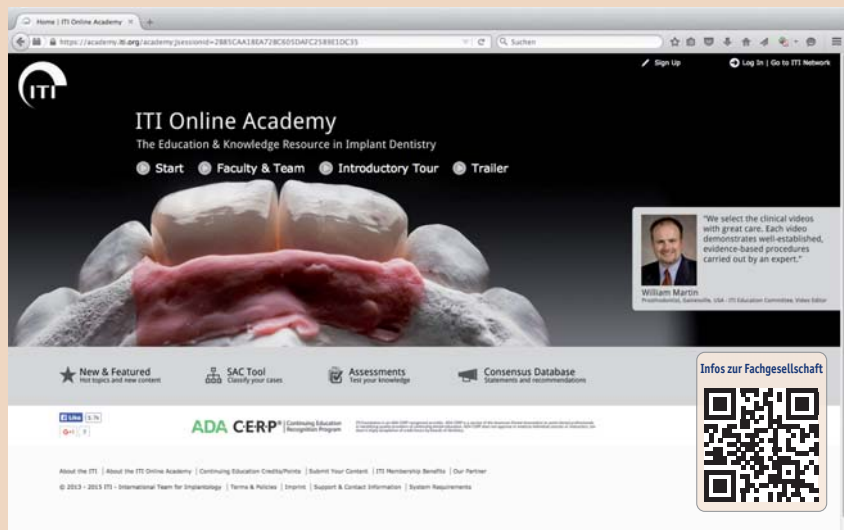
Home | ITI Online Academy ×

https://academy.iti.org/academy;jsessionid=2885CAA18EA728C605DAFC2589E10C35

Suchen

ITI

Sign Up

Log In | Go to ITI Network

ITI Online Academy

The Education & Knowledge Resource in Implant Dentistry

Start Faculty & Team Introductory Tour Trailer

"We select the clinical videos with great care. Each video demonstrates well-established, evidence-based procedures carried out by an expert."

William Martin

Prosthodontist, Gainesville, USA - ITI Education Committee, Video Editor

New & Featured
Hot topics and new content

SAC Tool
Classify your cases

Assessments
Test your knowledge

Consensus Database
Statements and recommendations

Infos zur Fachgesellschaft

Like 1.1k

G+1 0

ADA C·E·R·P® Continuing Education Recognition Program

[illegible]

About the ITI | About the ITI Online Academy | Continuing Education Credits/Points | Submit Your Content | ITI Membership Benefits | Our Partner

© 2013 - 2015 ITI - International Team for Implantology | Terms & Policies | Imprint | Support & Contact Information | System Requirements